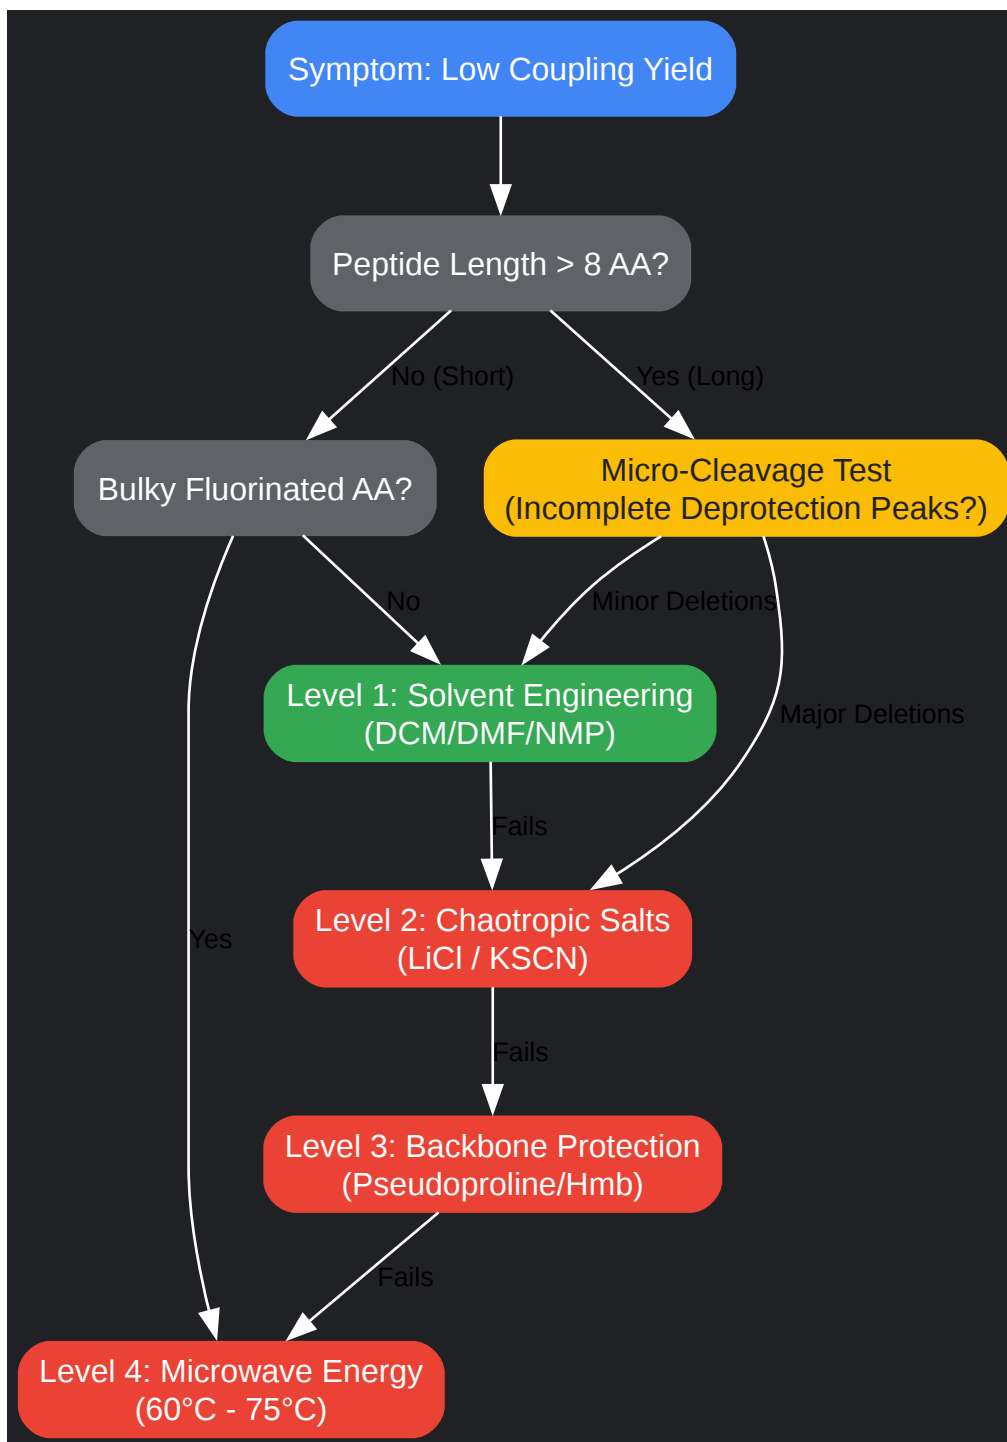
Symptom: Low Coupling Yield

Peptide Length > 8 AA?

No (Short)

Yes (Long)

Bulky Fluorinated AA?

Micro-Cleavage Test
(Incomplete Deprotection Peaks?)

No

Minor Deletions

Level 1: Solvent Engineering
(DCM/DMF/NMP)

Major Deletions

Fails

Level 2: Chaotropic Salts
(LiCl / KSCN)

Yes

Fails

Level 3: Backbone Protection
(Pseudoproline/Hmb)

Fails

Level 4: Microwave Energy
(60°C - 75°C)